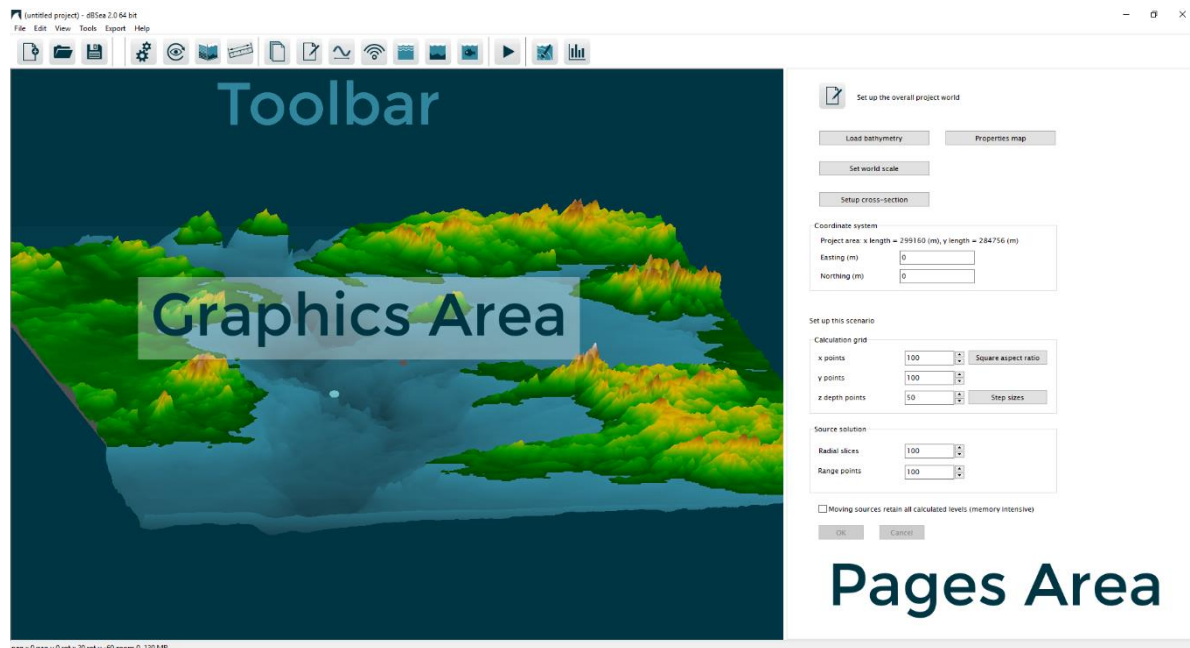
(untitled project) - dBSea 2.0 64 bit
File Edit View Tools Export Help

Toolbar

Graphics Area

Set up the overall project world

Load bathymetry
Properties map
Set world scale
Setup cross-section

Coordinate system
Project area: x length = 299160 (m), y length = 284756 (m)
Easting (m) 0
Northing (m) 0

Set up this scenario

Calculation grid
x points 100
Square aspect ratio
y points 100
z depth points 50
Step sizes

Source solution
Radial slices 100
Range points 100

Moving sources retain all calculated levels (memory intensive)

OK
Cancel

Pages Area

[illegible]